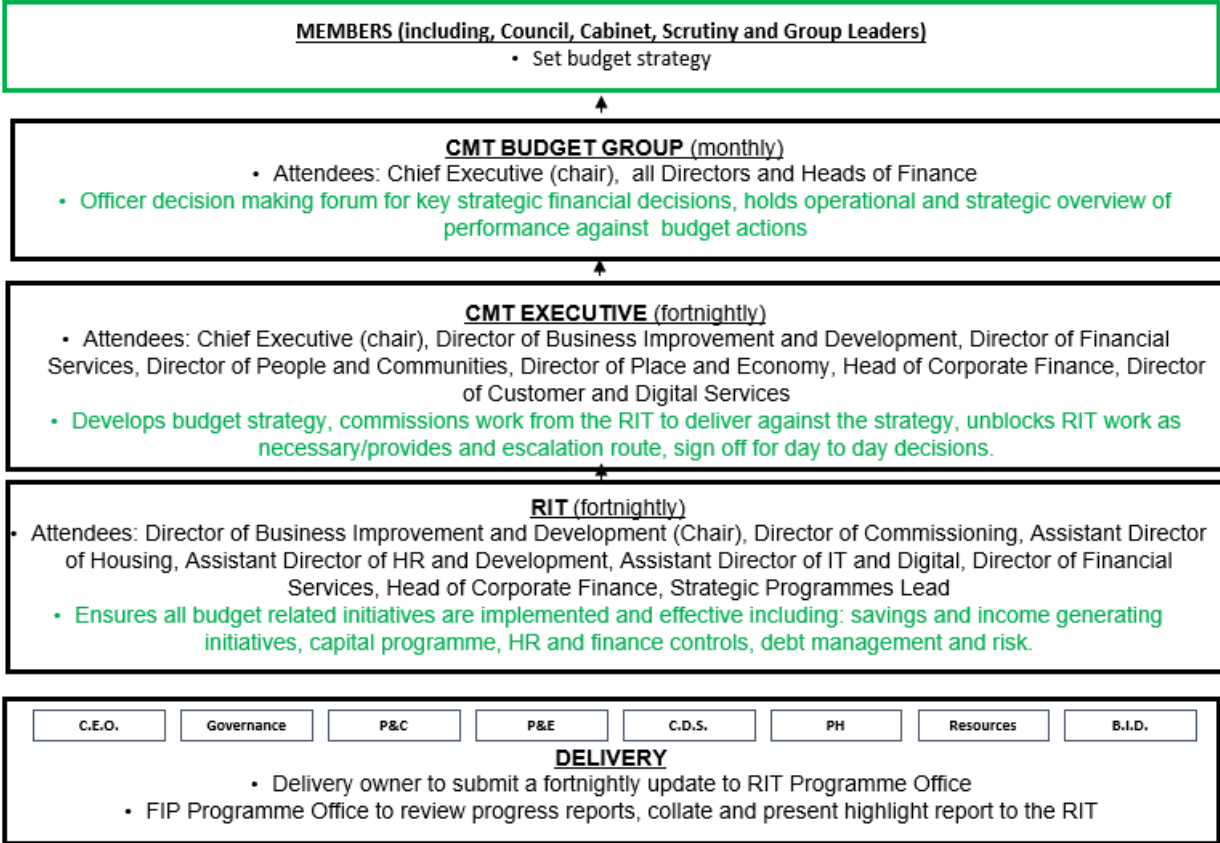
MEMBERS (including, Council, Cabinet, Scrutiny and Group Leaders)
• Set budget strategy

CMT BUDGET GROUP (monthly)
• Attendees: Chief Executive (chair), all Directors and Heads of Finance
• Officer decision making forum for key strategic financial decisions, holds operational and strategic overview of performance against budget actions

CMT EXECUTIVE (fortnightly)
• Attendees: Chief Executive (chair), Director of Business Improvement and Development, Director of Financial Services, Director of People and Communities, Director of Place and Economy, Head of Corporate Finance, Director of Customer and Digital Services
• Develops budget strategy, commissions work from the RIT to deliver against the strategy, unblocks RIT work as necessary/provides and escalation route, sign off for day to day decisions.

RIT (fortnightly)
• Attendees: Director of Business Improvement and Development (Chair), Director of Commissioning, Assistant Director of Housing, Assistant Director of HR and Development, Assistant Director of IT and Digital, Director of Financial Services, Head of Corporate Finance, Strategic Programmes Lead
• Ensures all budget related initiatives are implemented and effective including: savings and income generating initiatives, capital programme, HR and finance controls, debt management and risk.

C.E.O. | Governance | P&C | P&E | C.D.S. | PH | Resources | B.I.D.

DELIVERY
• Delivery owner to submit a fortnightly update to RIT Programme Office
• FIP Programme Office to review progress reports, collate and present highlight report to the RIT